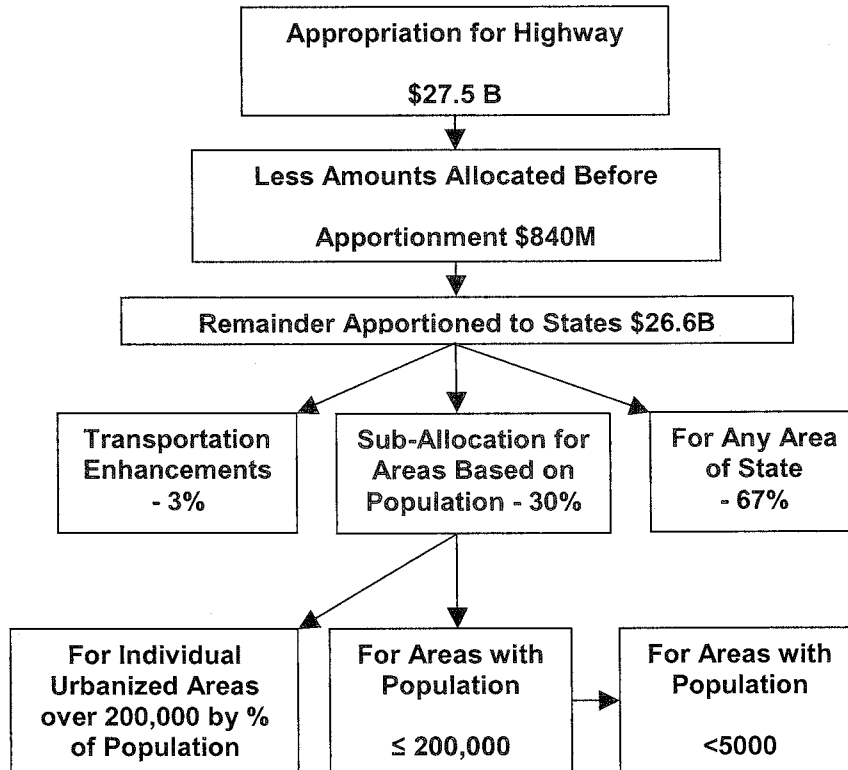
Appropriation for Highway

\$27.5 B

Less Amounts Allocated Before

Apportionment \$840M

Remainder Apportioned to States \$26.6B

Transportation Enhancements - 3%

Sub-Allocation for Areas Based on Population - 30%

For Any Area of State - 67%

For Individual Urbanized Areas over 200,000 by % of Population

For Areas with Population

$\leq 200,000$

For Areas with Population

$<5000$